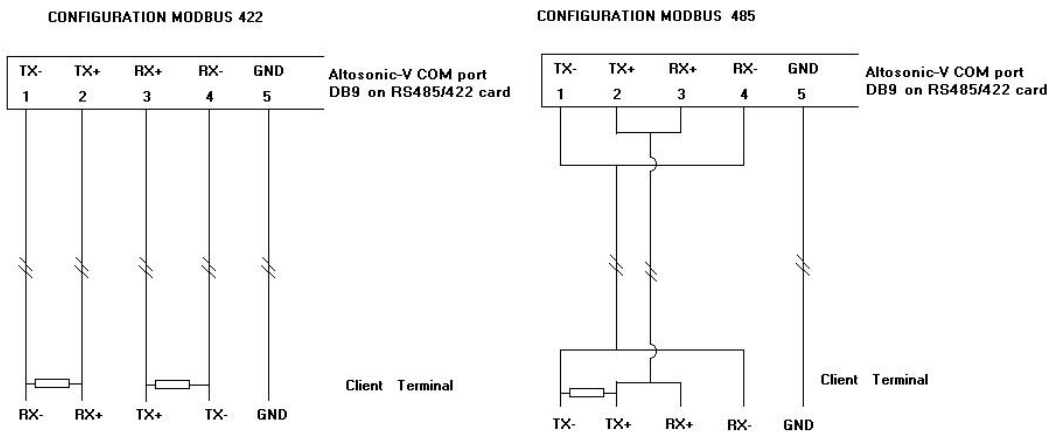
CONFIGURATION MODBUS 422

| TX- | TX+ | RX+ | RX- | GND |
|---|---|---|---|---|
| 1 | 2 | 3 | 4 | 5 |

Altosonic-V COM port DB9 on RS485/422 card

Client Terminal

RX- RX+ TX+ TX- GND

CONFIGURATION MODBUS 485

| TX- | TX+ | RX+ | RX- | GND |
|---|---|---|---|---|
| 1 | 2 | 3 | 4 | 5 |

Altosonic-V COM port DB9 on RS485/422 card

Client Terminal

TX- TX+ RX+ RX- GND